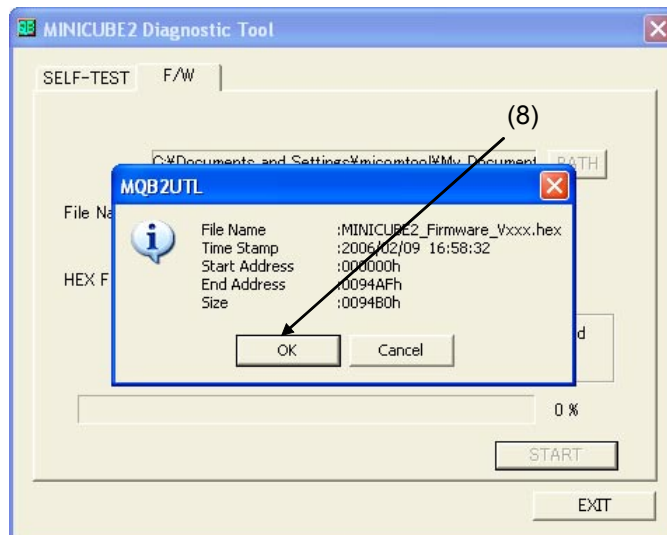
MINICUBE2 Diagnostic Tool

SELF-TEST F/W

(8)

C:¥Documents and Settings¥micomtool¥My Document PATH

MQB2UTL

File Na

HEX F

File Name :MINICUBE2_Firmware_Vxxx.hex
Time Stamp :2006/02/09 16:58:32
Start Address :000000h
End Address :0094AFh
Size :0094B0h

OK Cancel

d

0 %

START

EXIT